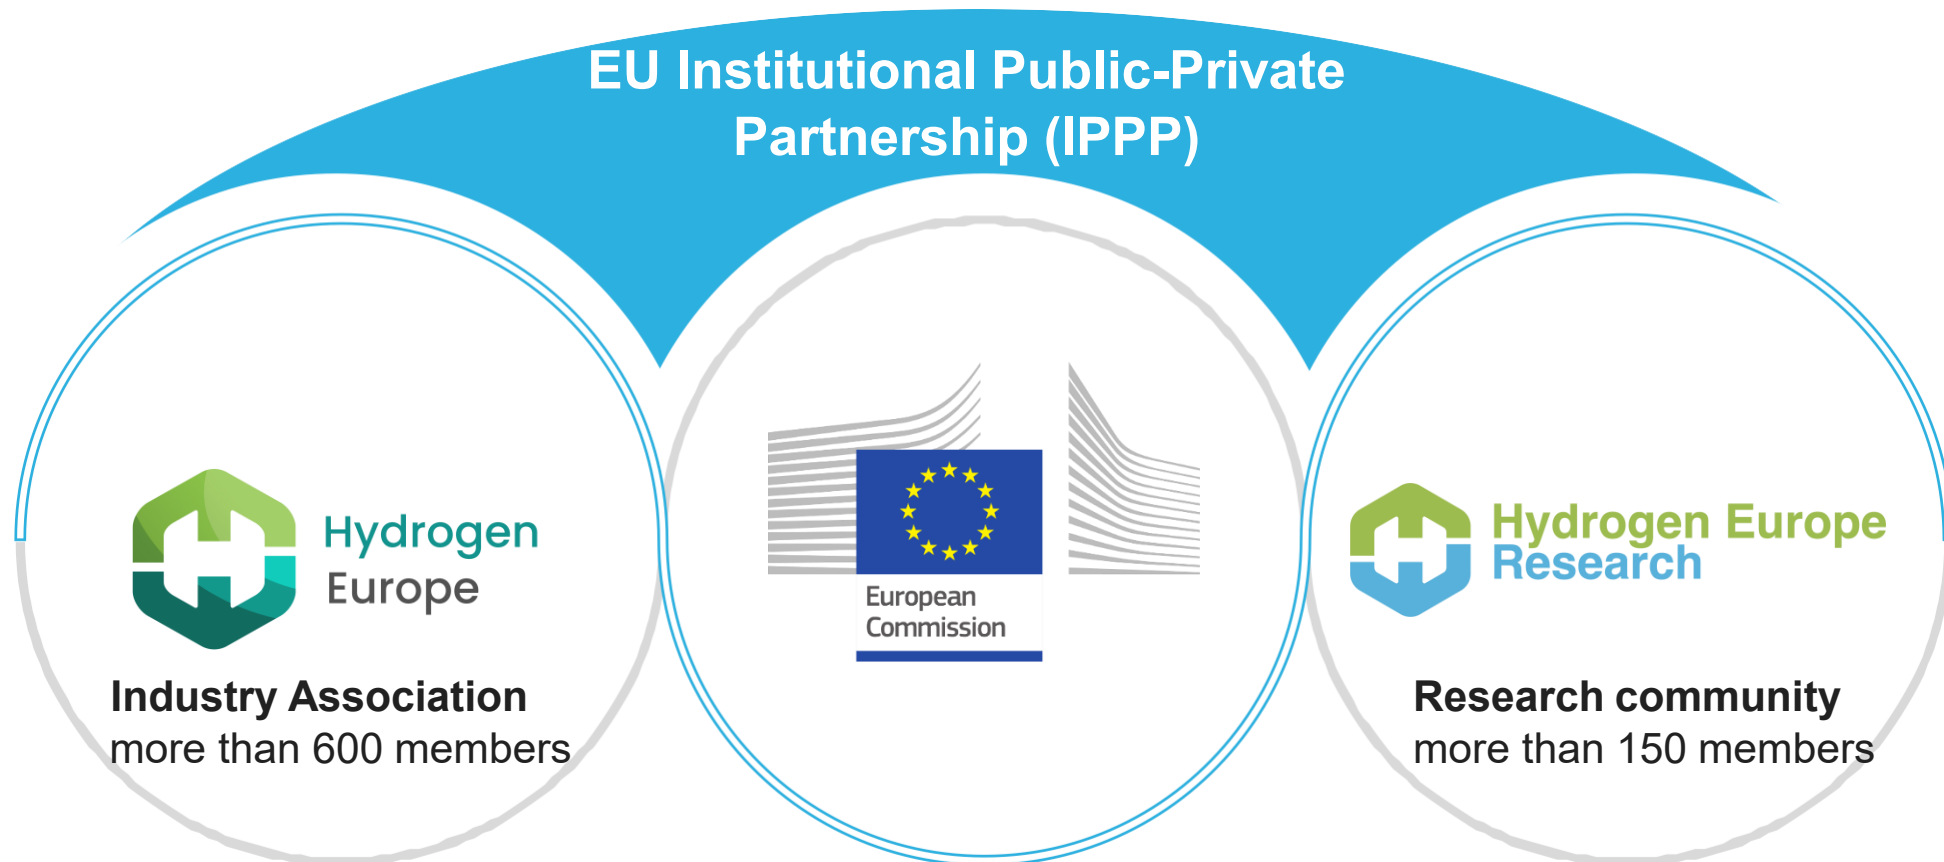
EU Institutional Public-Private Partnership (IPPP)

Hydrogen Europe

Industry Association
more than 600 members

European Commission

Hydrogen Europe Research

Research community
more than 150 members